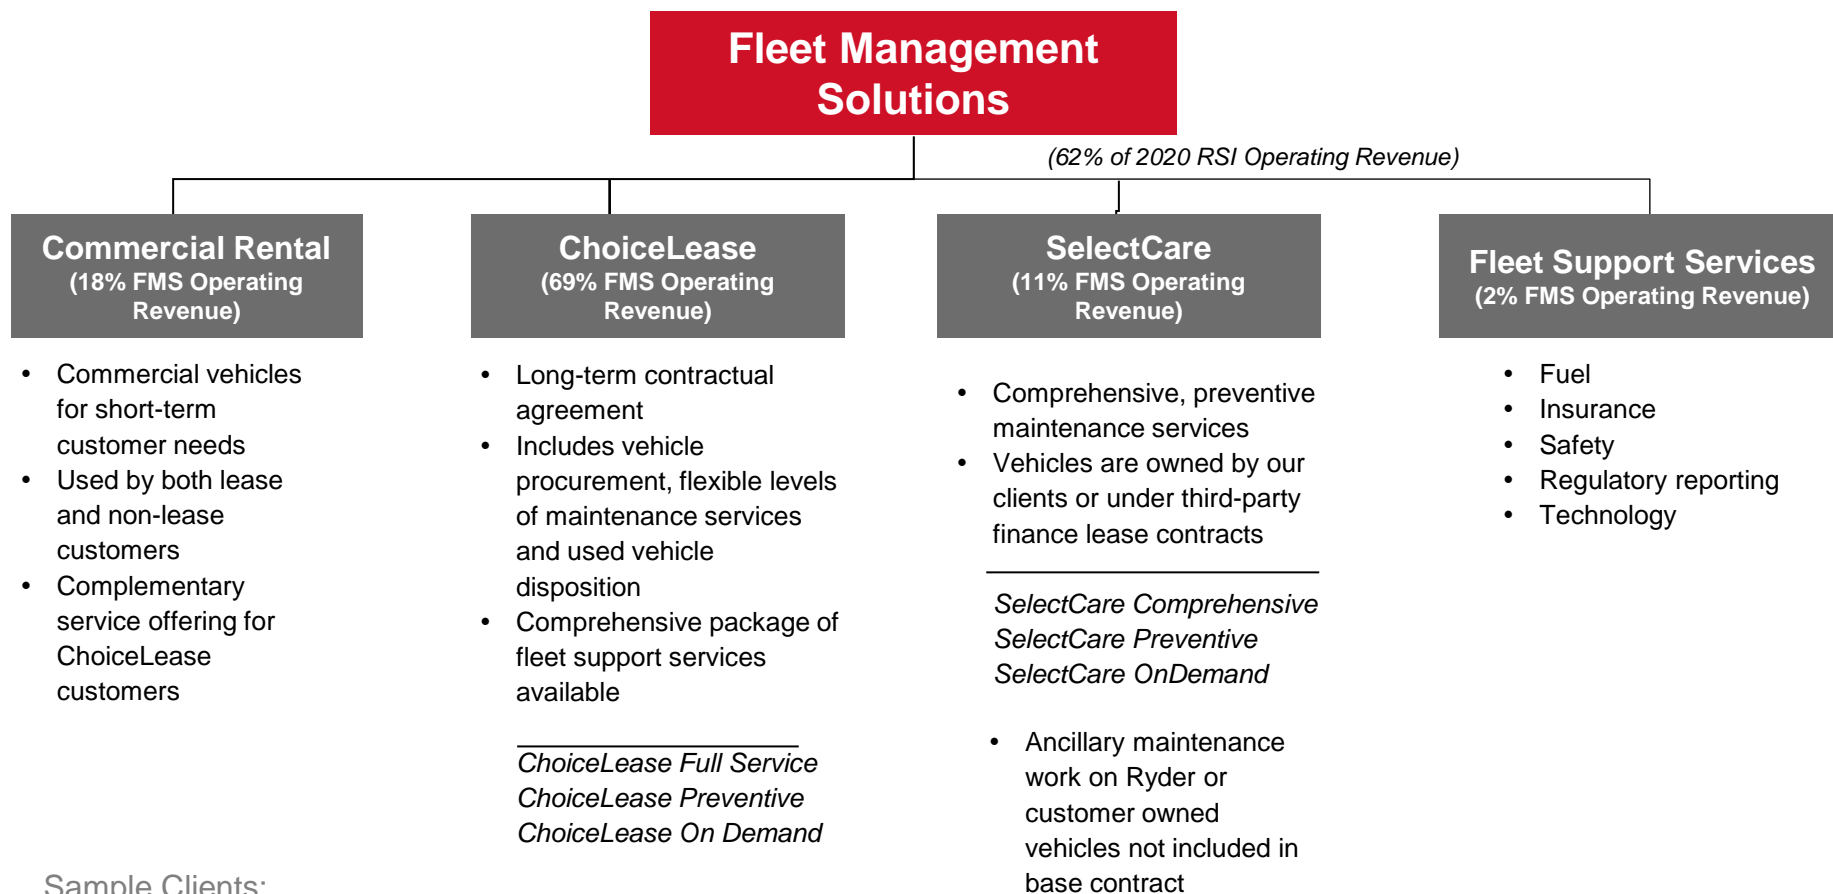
Fleet Management Solutions

(62% of 2020 RSI Operating Revenue)

Commercial Rental
(18% FMS Operating Revenue)

- Commercial vehicles for short-term customer needs
- Used by both lease and non-lease customers
- Complementary service offering for ChoiceLease customers

ChoiceLease
(69% FMS Operating Revenue)

- Long-term contractual agreement
- Includes vehicle procurement, flexible levels of maintenance services and used vehicle disposition
- Comprehensive package of fleet support services available

ChoiceLease Full Service
ChoiceLease Preventive
ChoiceLease On Demand

SelectCare
(11% FMS Operating Revenue)

- Comprehensive, preventive maintenance services
- Vehicles are owned by our clients or under third-party finance lease contracts

SelectCare Comprehensive
SelectCare Preventive
SelectCare OnDemand

- Ancillary maintenance work on Ryder or customer owned vehicles not included in base contract

Fleet Support Services
(2% FMS Operating Revenue)

- Fuel
- Insurance
- Safety
- Regulatory reporting
- Technology

Sample Clients: